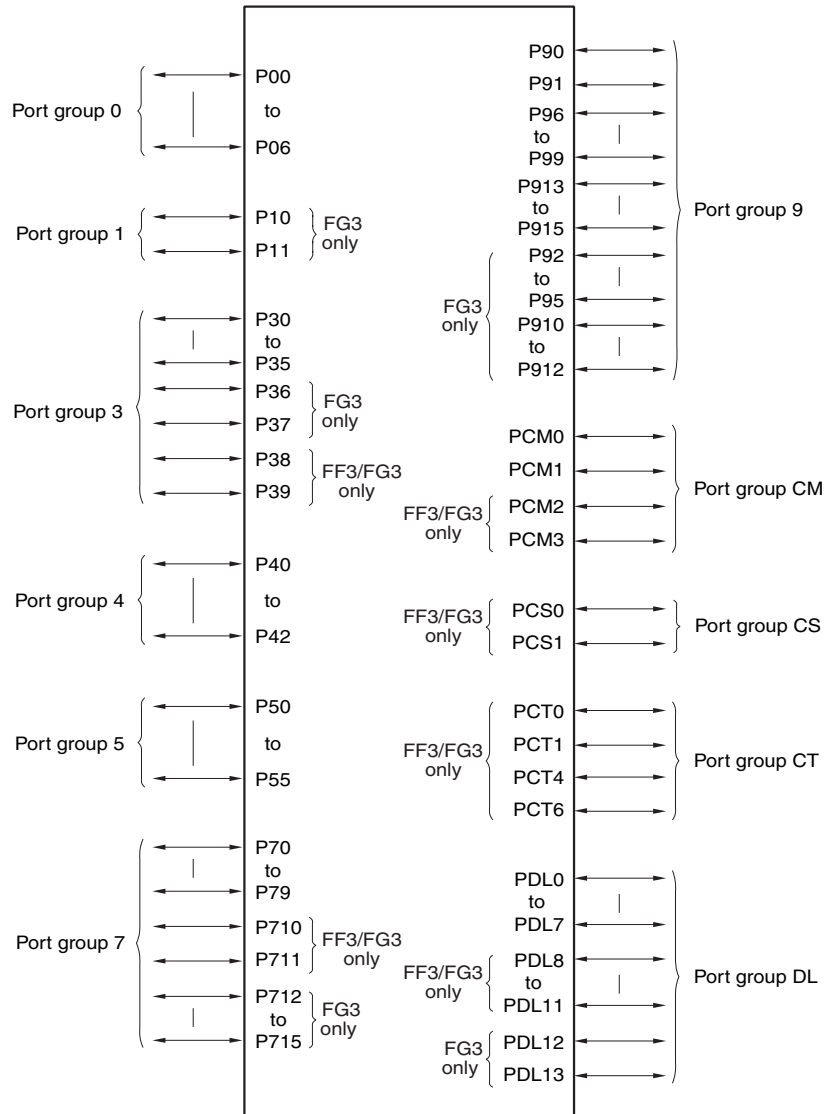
Port group 0
P00
to
P06

Port group 1
P10
P11
FG3 only

Port group 3
P30
to
P35
P36
P37
FG3 only
P38
P39
FF3/FG3 only

Port group 4
P40
to
P42

Port group 5
P50
to
P55

Port group 7
P70
to
P79
P710
P711
FF3/FG3 only
P712
to
P715
FG3 only

P90
P91
P96
to
P99
P913
to
P915
P92
to
P95
P910
to
P912
FG3 only
Port group 9

PCM0
PCM1
PCM2
PCM3
FF3/FG3 only
Port group CM

PCS0
PCS1
FF3/FG3 only
Port group CS

PCT0
PCT1
PCT4
PCT6
FF3/FG3 only
Port group CT

PDL0
to
PDL7
PDL8
to
PDL11
FF3/FG3 only
PDL12
PDL13
FG3 only
Port group DL